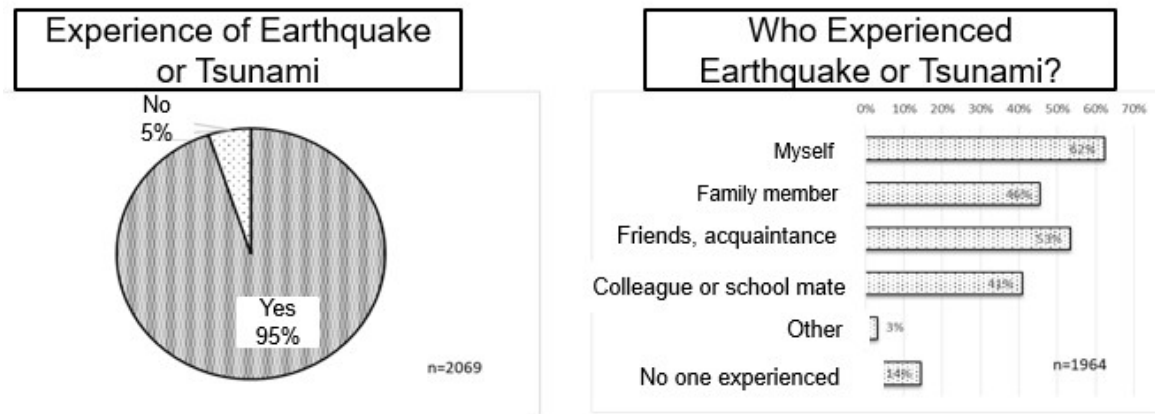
Experience of Earthquake or Tsunami

No
5%

Yes
95%

n=2069

Who Experienced Earthquake or Tsunami?

0% 10% 20% 30% 40% 50% 60% 70%

Myself 62%

Family member 46%

Friends, acquaintance 53%

Colleague or school mate 41%

Other 3%

No one experienced 14%

n=1964